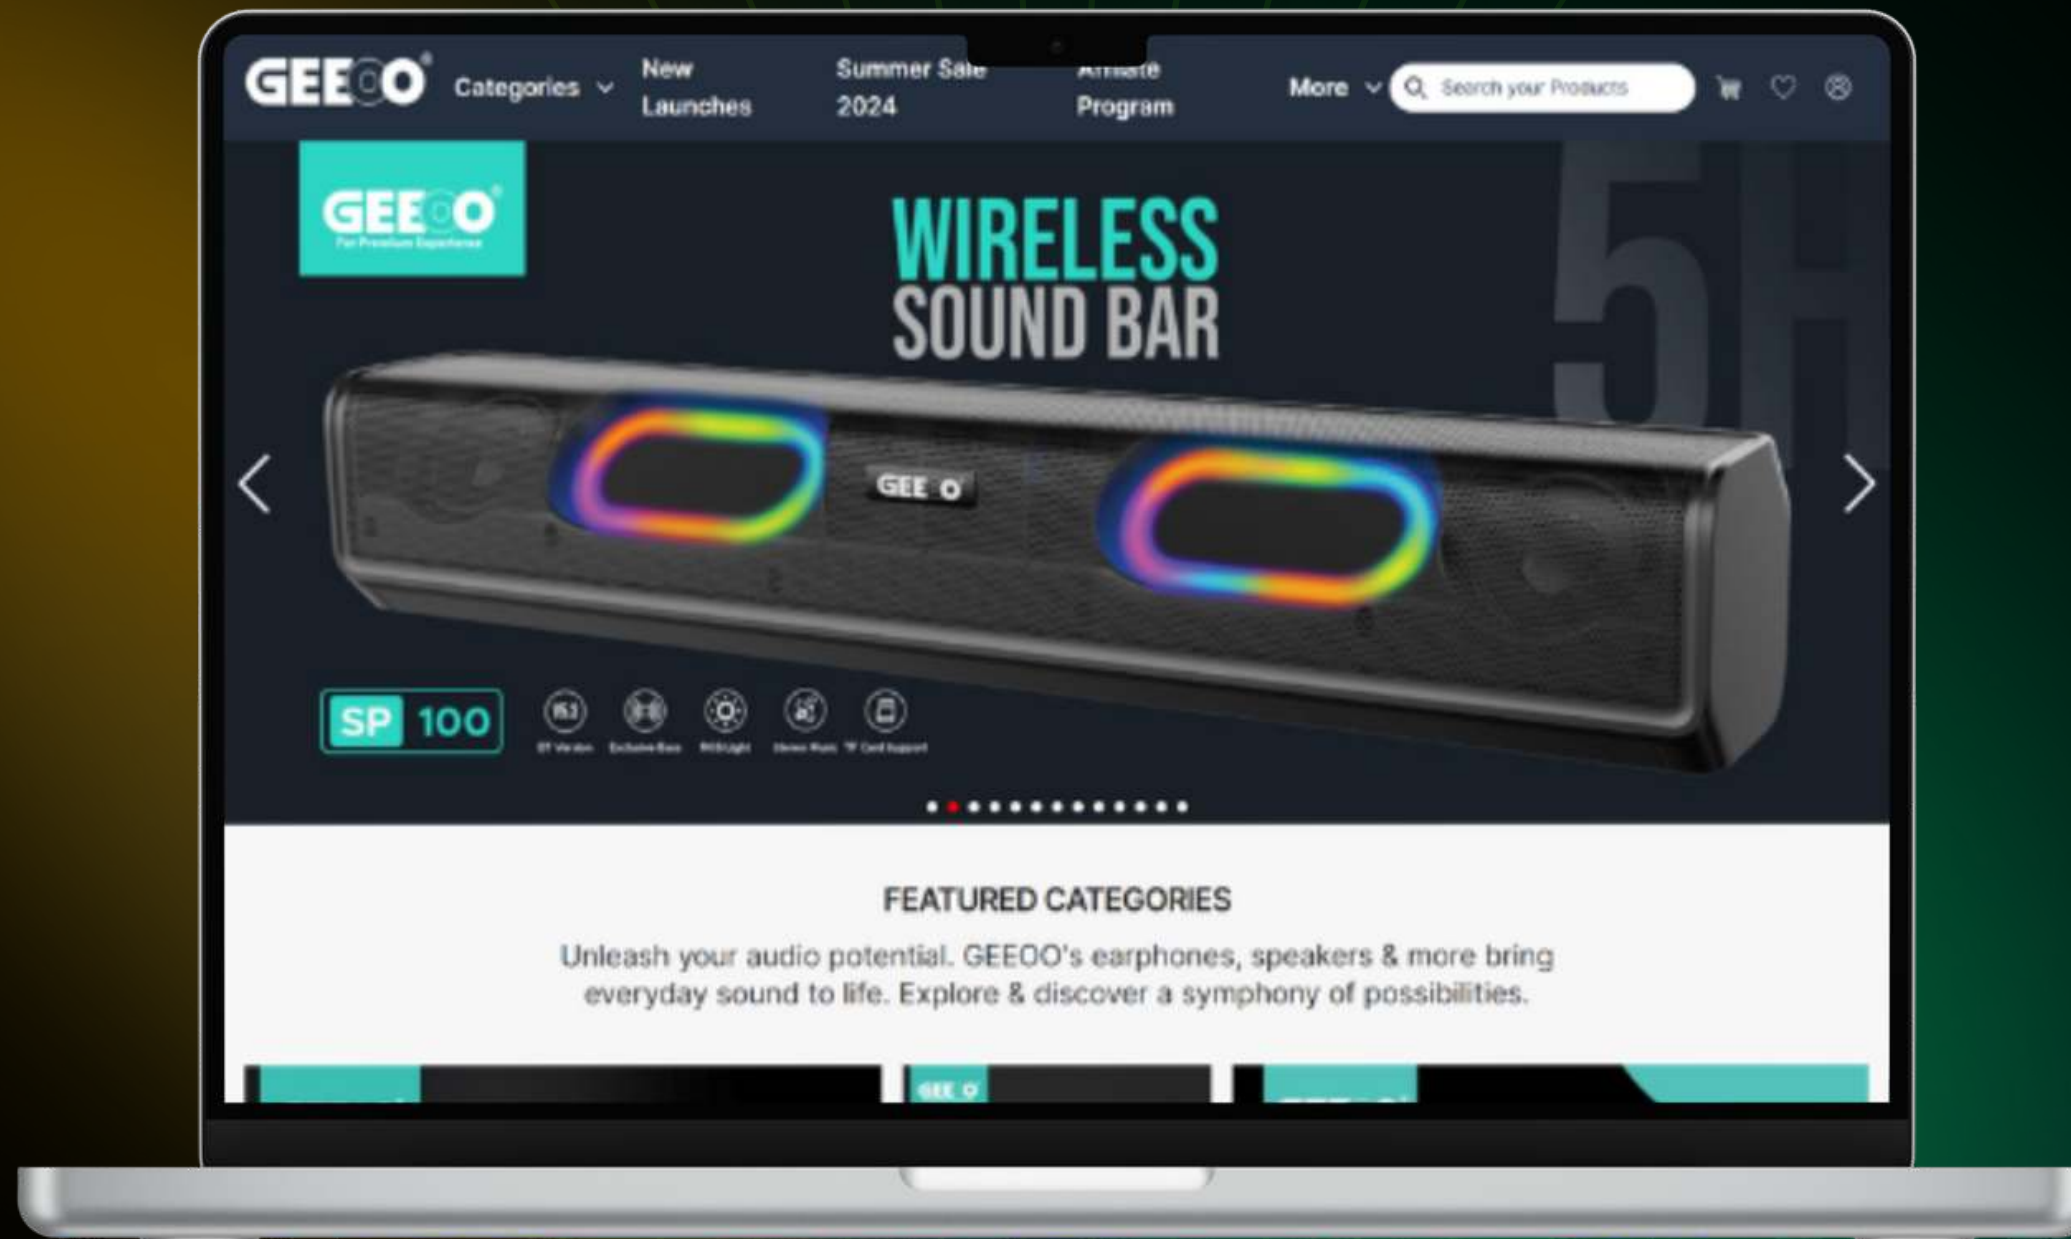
GEEOO Categories New Launches Summer Sale 2024 Affiliate Program More Search your Products

GEEOO For Premium Experience

WIRELESS SOUND BAR

5H

GEE O

SP 100

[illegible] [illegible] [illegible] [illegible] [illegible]

FEATURED CATEGORIES

Unleash your audio potential. GEEOO's earphones, speakers & more bring everyday sound to life. Explore & discover a symphony of possibilities.

GEE O